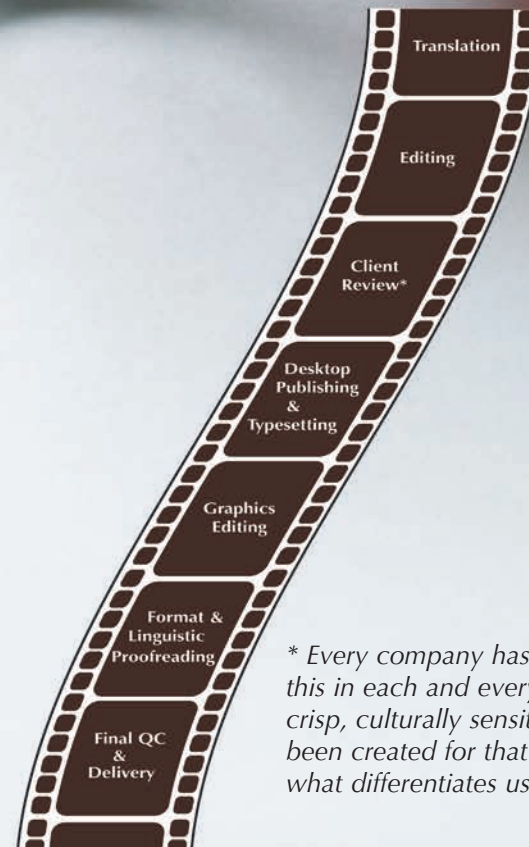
Translation

Editing

Client Review*

Desktop Publishing & Typesetting

Graphics Editing

Format & Linguistic Proofreading

Final QC & Delivery

* Every company has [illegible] this in each and every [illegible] crisp, culturally sensi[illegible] been created for that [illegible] what differentiates us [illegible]